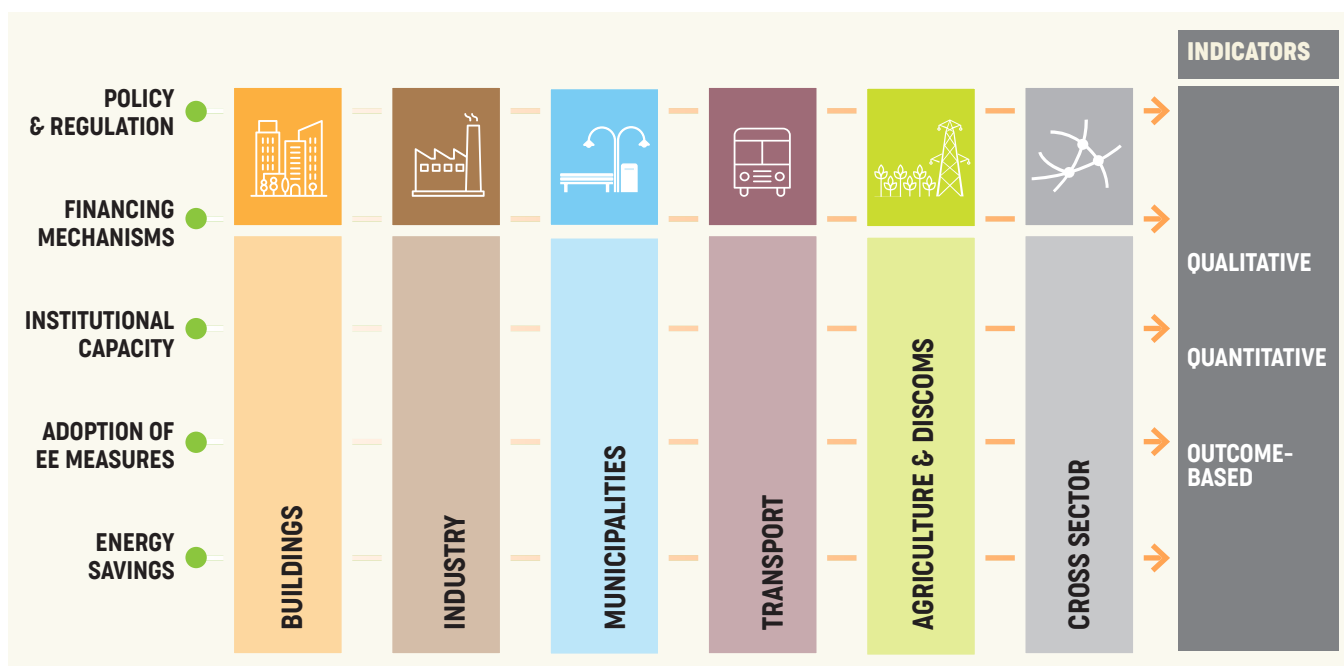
INDICATORS

POLICY & REGULATION

FINANCING MECHANISMS

INSTITUTIONAL CAPACITY

ADOPTION OF EE MEASURES

ENERGY SAVINGS

BUILDINGS

INDUSTRY

MUNICIPALITIES

TRANSPORT

AGRICULTURE & DISCOMS

CROSS SECTOR

QUALITATIVE

QUANTITATIVE

OUTCOME-BASED